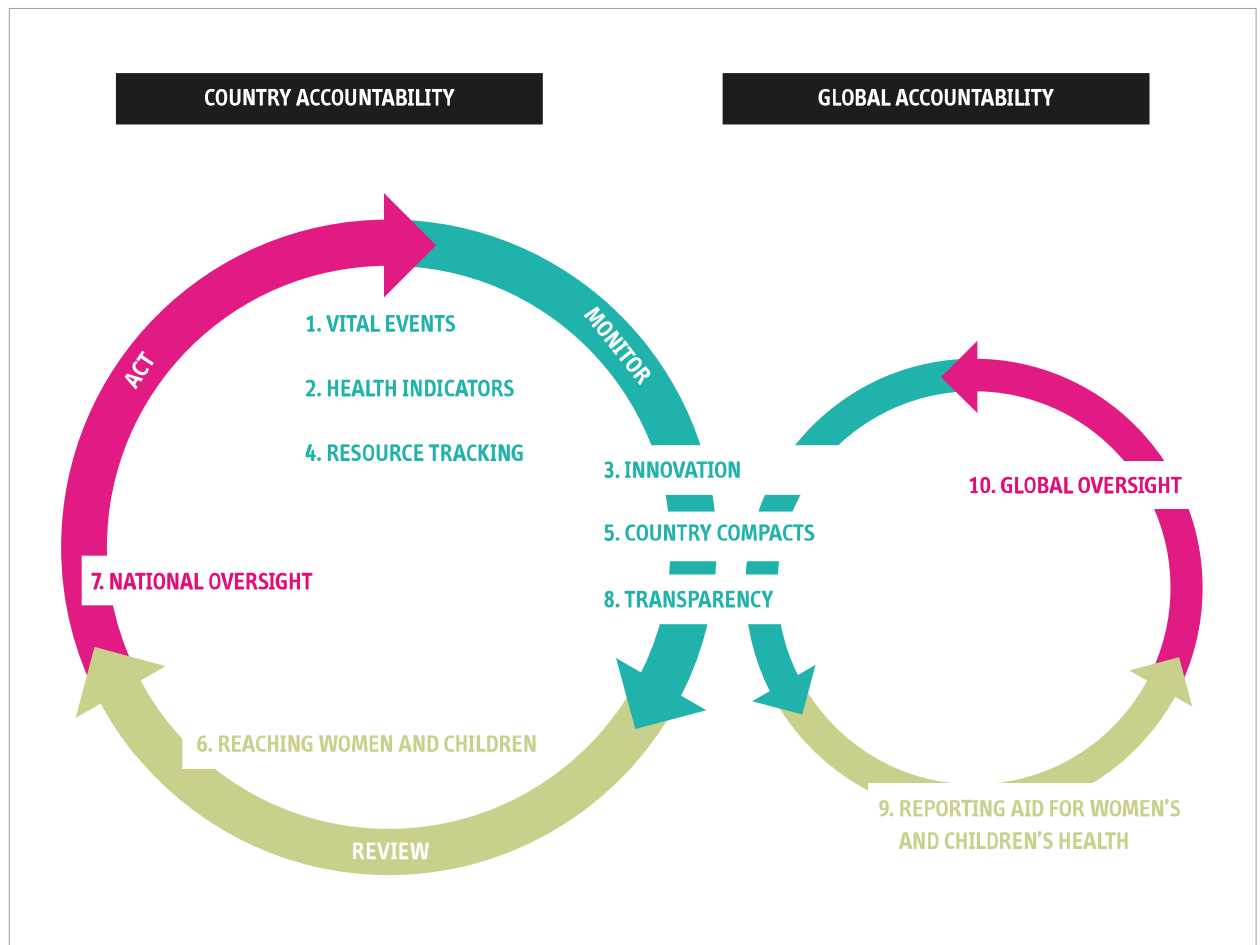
COUNTRY ACCOUNTABILITY

GLOBAL ACCOUNTABILITY

ACT

MONITOR

1. VITAL EVENTS

2. HEALTH INDICATORS

4. RESOURCE TRACKING

3. INNOVATION

5. COUNTRY COMPACTS

8. TRANSPARENCY

7. NATIONAL OVERSIGHT

10. GLOBAL OVERSIGHT

6. REACHING WOMEN AND CHILDREN

REVIEW

9. REPORTING AID FOR WOMEN'S AND CHILDREN'S HEALTH